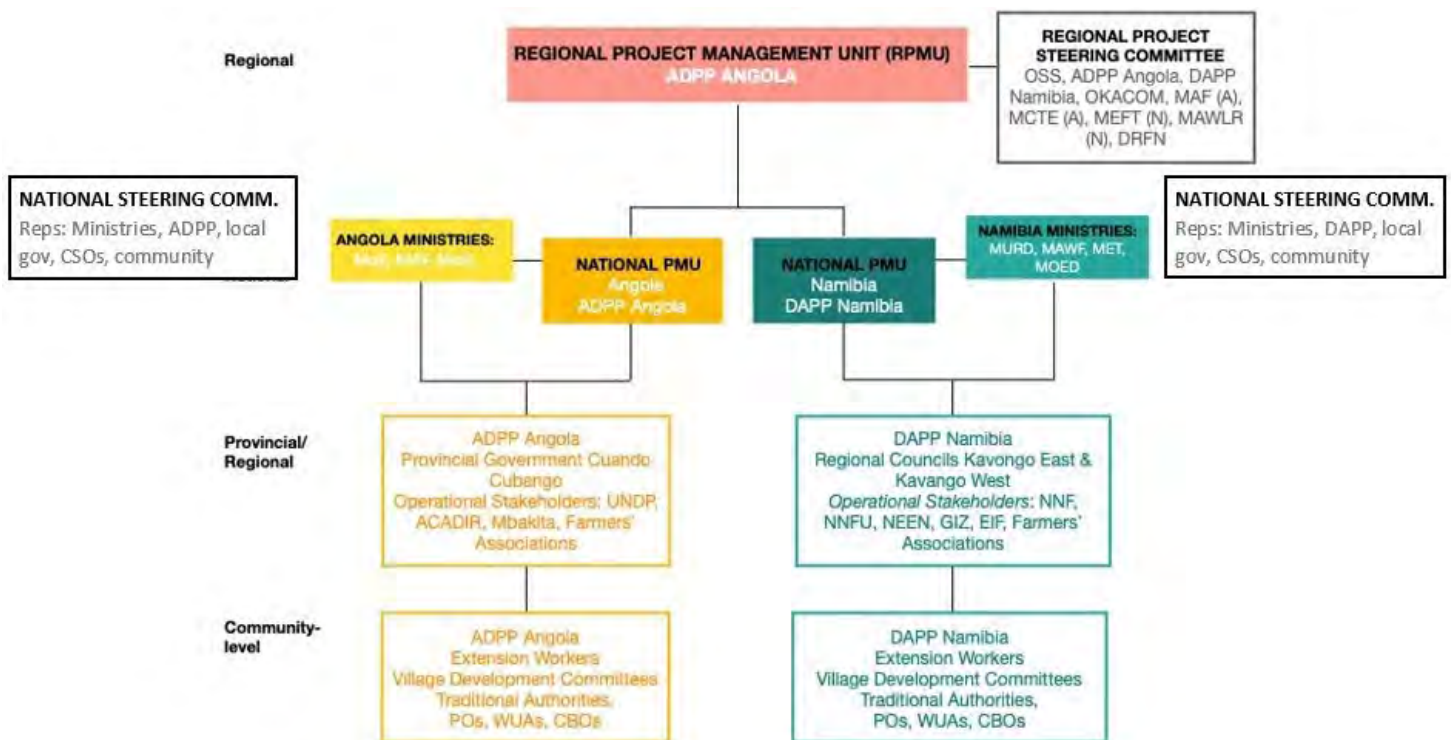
Regional

REGIONAL PROJECT MANAGEMENT UNIT (RPMU)
ADPP ANGOLA

REGIONAL PROJECT STEERING COMMITTEE
OSS, ADPP Angola, DAPP Namibia, OKACOM, MAF (A), MCTE (A), MEFT (N), MAWLR (N), DRFN

NATIONAL STEERING COMM.
Reps: Ministries, ADPP, local gov, CSOs, community

ANGOLA MINISTRIES:
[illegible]

NATIONAL PMU
Angola
ADPP Angola

NATIONAL PMU
Namibia
DAPP Namibia

NAMIBIA MINISTRIES:
MURD, MAWF, MET, MOED

NATIONAL STEERING COMM.
Reps: Ministries, DAPP, local gov, CSOs, community

Provincial/
Regional

ADPP Angola
Provincial Government Cuando Cubango
Operational Stakeholders: UNDP, ACADIR, Mbakita, Farmers' Associations

DAPP Namibia
Regional Councils Kavongo East & Kavango West
Operational Stakeholders: NNF, NNFU, NEEN, GIZ, EIF, Farmers' Associations

Community-level

ADPP Angola
Extension Workers
Village Development Committees
Traditional Authorities,
POs, WUAs, CBOs

DAPP Namibia
Extension Workers
Village Development Committees
Traditional Authorities,
POs, WUAs, CBOs